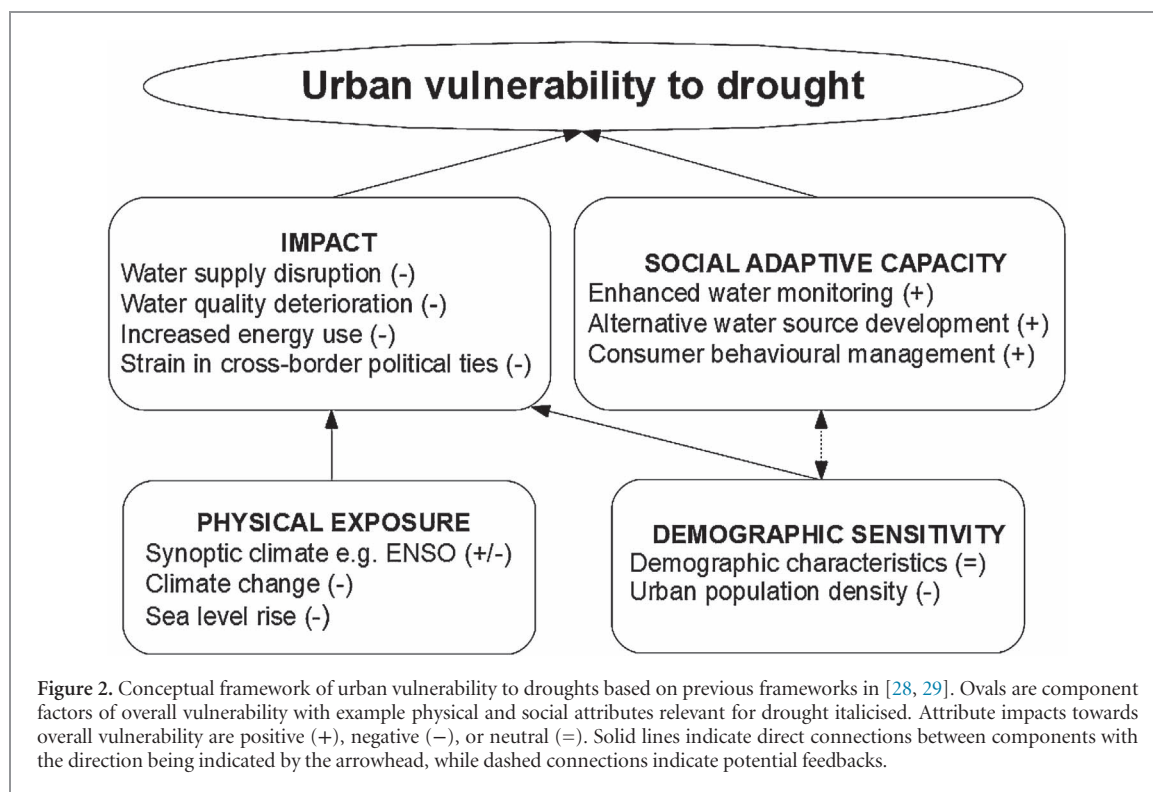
Urban vulnerability to drought

IMPACT
Water supply disruption (-)
Water quality deterioration (-)
Increased energy use (-)
Strain in cross-border political ties (-)

SOCIAL ADAPTIVE CAPACITY
Enhanced water monitoring (+)
Alternative water source development (+)
Consumer behavioural management (+)

PHYSICAL EXPOSURE
Synoptic climate e.g. ENSO (+/-)
Climate change (-)
Sea level rise (-)

DEMOGRAPHIC SENSITIVITY
Demographic characteristics (=)
Urban population density (-)

**Figure 2.** Conceptual framework of urban vulnerability to droughts based on previous frameworks in [28, 29]. Ovals are component factors of overall vulnerability with example physical and social attributes relevant for drought italicised. Attribute impacts towards overall vulnerability are positive (+), negative (−), or neutral (=). Solid lines indicate direct connections between components with the direction being indicated by the arrowhead, while dashed connections indicate potential feedbacks.